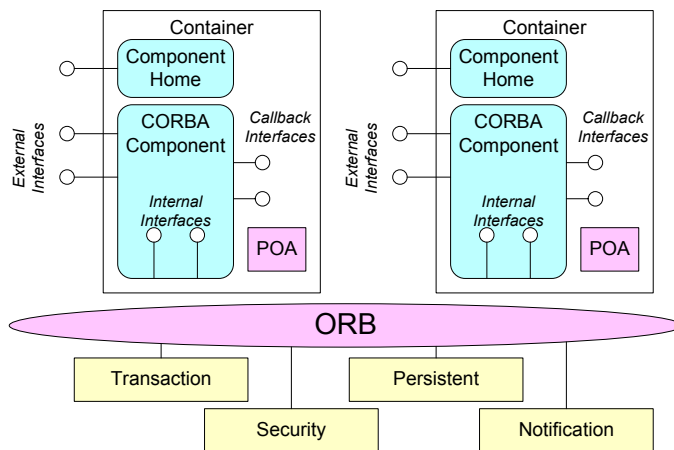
Container

Component Home

External Interfaces

CORBA Component

Callback Interfaces

Internal Interfaces

POA

Container

Component Home

External Interfaces

CORBA Component

Callback Interfaces

Internal Interfaces

POA

ORB

Transaction

Persistent

Security

Notification